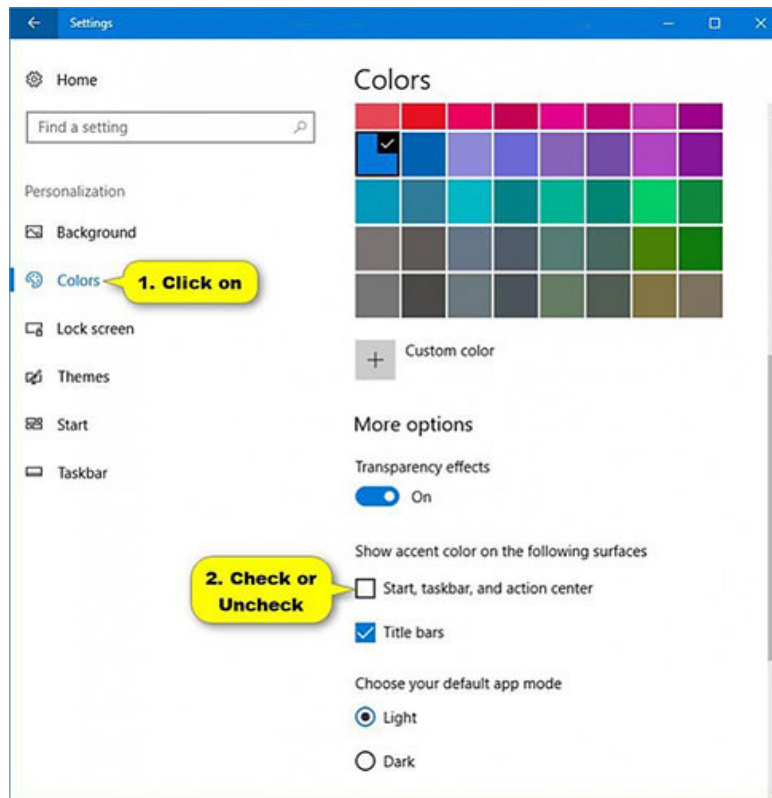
Settings

Home

Find a setting

Personalization

Background

Colors

1. Click on

Lock screen

Themes

Start

Taskbar

Colors

Custom color

More options

Transparency effects

On

Show accent color on the following surfaces

2. Check or Uncheck

Start, taskbar, and action center

Title bars

Choose your default app mode

Light

Dark